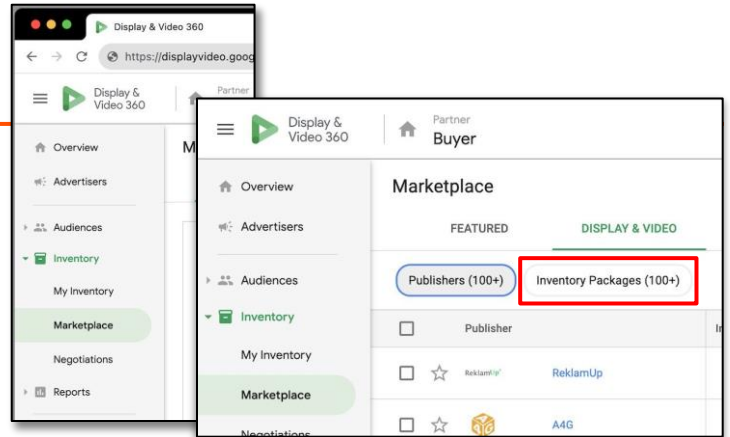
Display & Video 360
https://displayvideo.goog
Display & Video 360
Partner
Overview
Advertisers
Audiences
Inventory
My Inventory
Marketplace
Negotiations
Reports
M

Display & Video 360
Partner
Buyer
Overview
Advertisers
Audiences
Inventory
My Inventory
Marketplace
Negotiations
Marketplace
FEATURED
DISPLAY & VIDEO
Publishers (100+)
Inventory Packages (100+)
Publisher
ReklamUp
ReklamUp
A4G